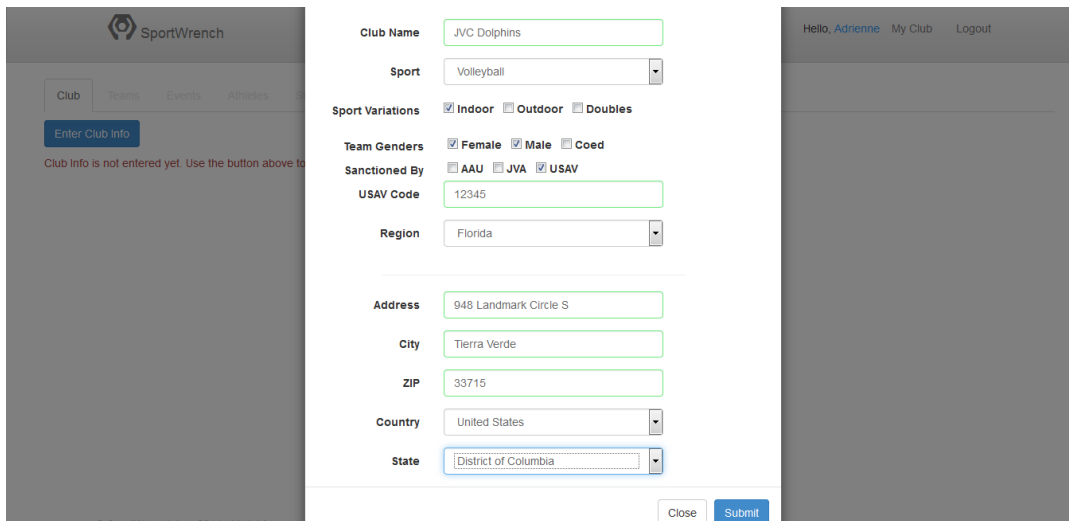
SportWrench

Hello, Adrienne My Club Logout

Club Teams Events Athletes

Enter Club Info

Club Info is not entered yet. Use the button above to

Club Name JVC Dolphins

Sport Volleyball

Sport Variations Indoor Outdoor Doubles

Team Genders Female Male Coed

Sanctioned By AAU JVA USAV

USAV Code 12345

Region Florida

Address 948 Landmark Circle S

City Tierra Verde

ZIP 33715

Country United States

State District of Columbia

Close Submit